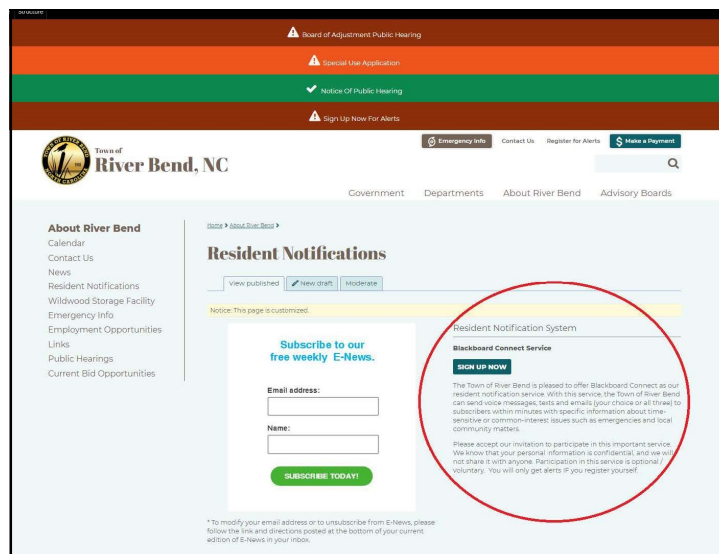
Structure

Board of Adjustment Public Hearing

Special Use Application

Notice Of Public Hearing

Sign Up Now For Alerts

Town of River Bend, NC

Emergency Info | Contact Us | Register for Alerts | Make a Payment

Government | Departments | About River Bend | Advisory Boards

About River Bend
Calendar
Contact Us
News
Resident Notifications
Wildwood Storage Facility
Emergency Info
Employment Opportunities
Links
Public Hearings
Current Bid Opportunities

Home > About River Bend >

Resident Notifications

View published | New draft | Moderate

Notice: This page is customized.

Subscribe to our free weekly E-News.

Email address:

Name:

SUBSCRIBE TODAY!

* To modify your email address or to unsubscribe from E-News, please follow the link and directions posted at the bottom of your current edition of E-News in your inbox.

Resident Notification System

Blackboard Connect Service

SIGN UP NOW

The Town of River Bend is pleased to offer Blackboard Connect as our resident notification service. With this service, the Town of River Bend can send voice messages, texts and emails (your choice or all three) to subscribers within minutes with specific information about time-sensitive or common-interest issues such as emergencies and local community matters.

Please accept our invitation to participate in this important service. We know that your personal information is confidential, and we will not share it with anyone. Participation in this service is optional / voluntary. You will only get alerts IF you register yourself.